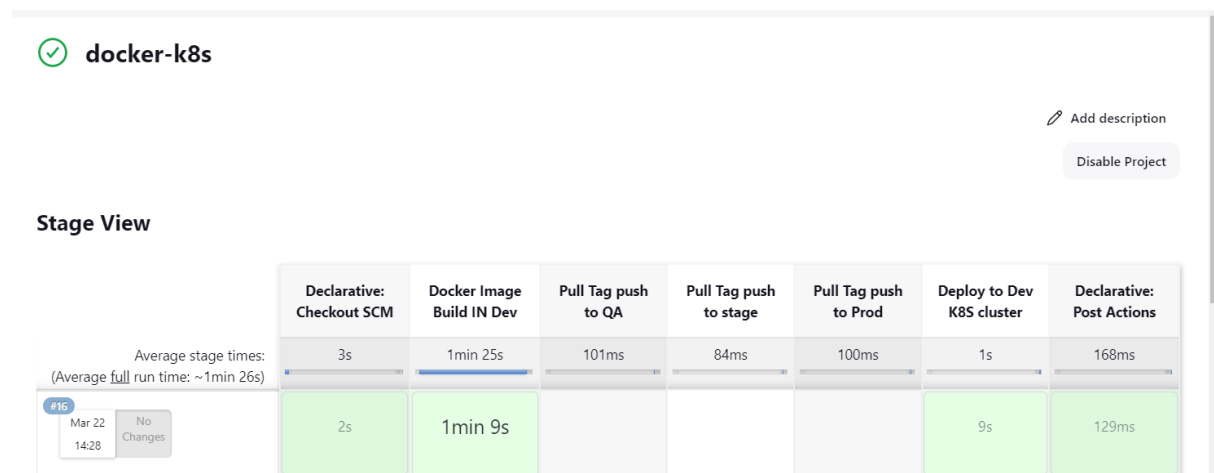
docker-k8s

Add description

Disable Project

Stage View

| | Declarative: Checkout SCM | Docker Image Build IN Dev | Pull Tag push to QA | Pull Tag push to stage | Pull Tag push to Prod | Deploy to Dev K8S cluster | Declarative: Post Actions |
|---|---|---|---|---|---|---|---|
| Average stage times: (Average full run time: ~1min 26s) | 3s | 1min 25s | 101ms | 84ms | 100ms | 1s | 168ms |
| #16 Mar 22 14:28 No Changes | 2s | 1min 9s | | | | 9s | 129ms |